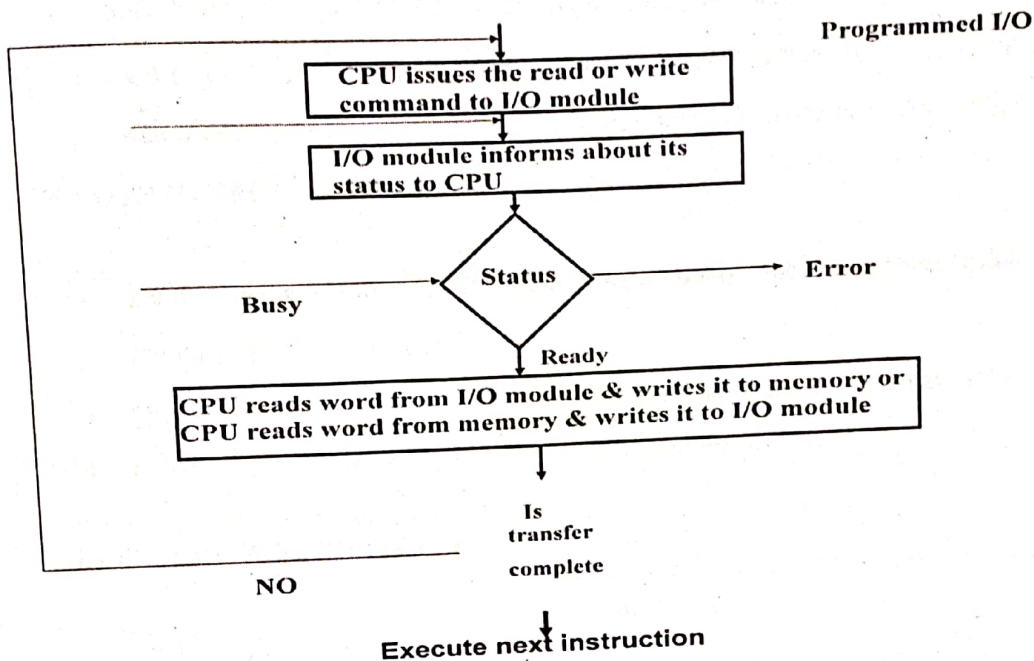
Programmed I/O

CPU issues the read or write command to I/O module

I/O module informs about its status to CPU

Status

Error

Busy

Ready

CPU reads word from I/O module & writes it to memory or CPU reads word from memory & writes it to I/O module

Is transfer complete

NO

Execute next instruction